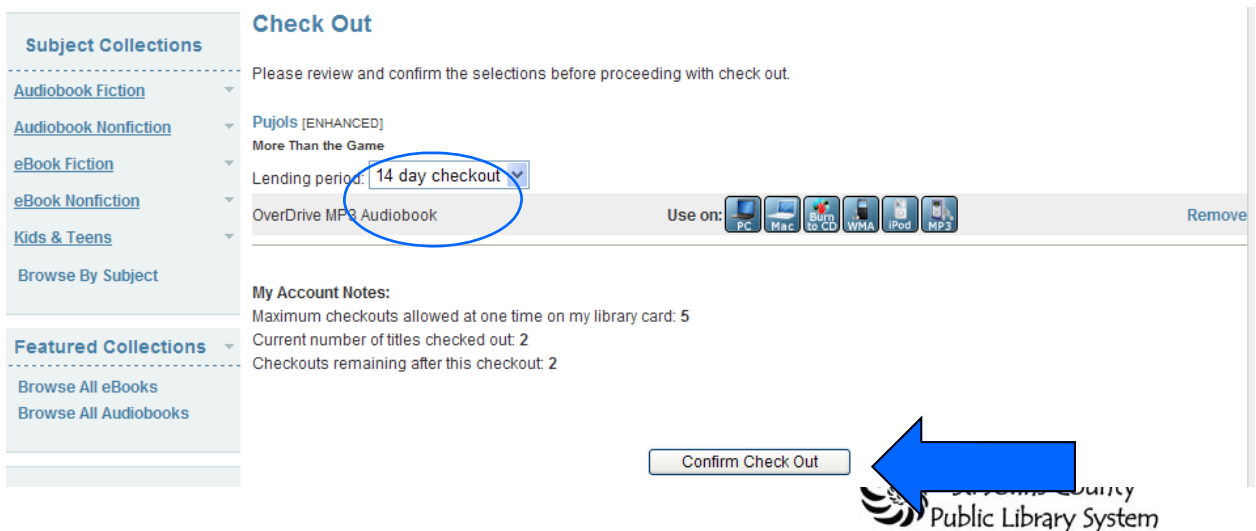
Subject Collections

Audiobook Fiction

Audiobook Nonfiction

eBook Fiction

eBook Nonfiction

Kids & Teens

Browse By Subject

Featured Collections

Browse All eBooks

Browse All Audiobooks

Check Out

Please review and confirm the selections before proceeding with check out.

Pujols [ENHANCED]

More Than the Game

Lending period: 14 day checkout

OverDrive MP3 Audiobook

Use on: PC Mac Burn to CD WMA iPod MP3

Remove

My Account Notes:

Maximum checkouts allowed at one time on my library card: 5

Current number of titles checked out: 2

Checkouts remaining after this checkout: 2

Confirm Check Out

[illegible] County Public Library System